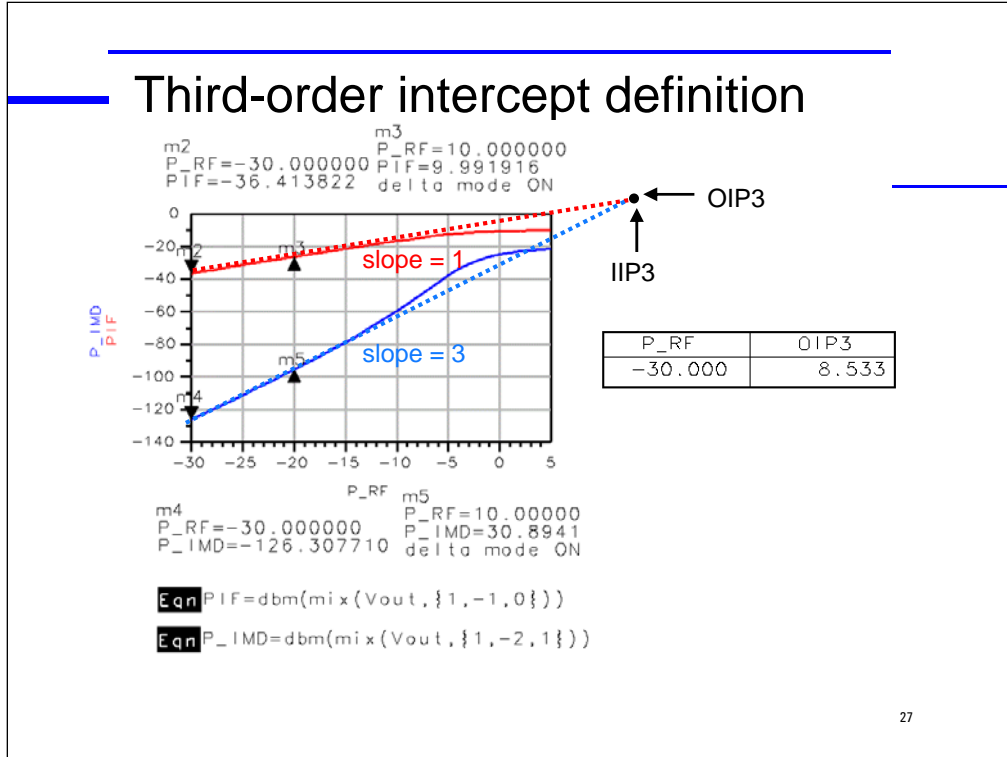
Third-order intercept definition

m2
P_RF=-30.000000
PIF=-36.413822

m3
P_RF=10.000000
PIF=9.991916
delta mode ON

OIP3

IIP3

slope = 1

slope = 3

m2
m3
m5
m4

0
-20
-40
-60
-80
-100
-120
-140

-30 -25 -20 -15 -10 -5 0 5

P_RF

P_IMD
PIF

| P_RF | OIP3 |
|---|---|
| -30.000 | 8.533 |

m4
P_RF=-30.000000
P_IMD=-126.307710

m5
P_RF=10.00000
P_IMD=30.8941
delta mode ON

Eqn PIF=dbm(mix(Vout,{1,-1,0}))

Eqn P_IMD=dbm(mix(Vout,{1,-2,1}))

27